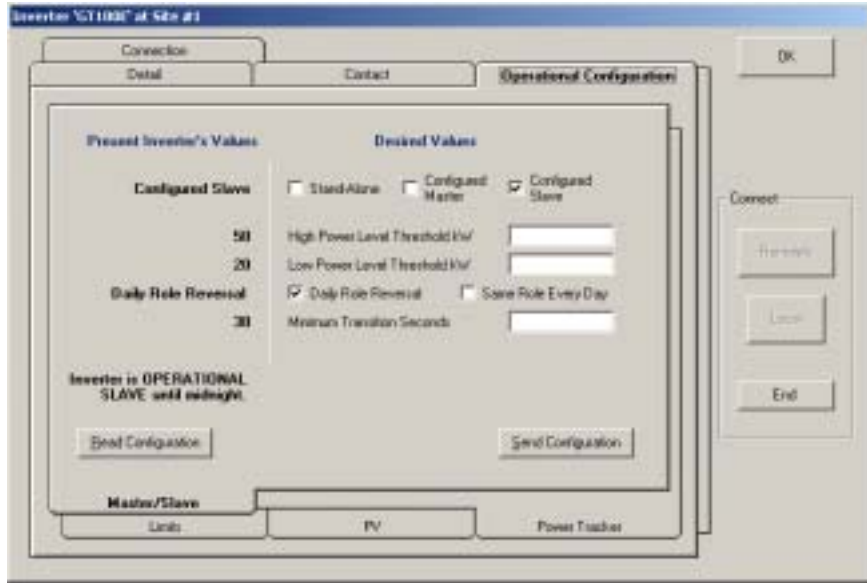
Inverter "GT1000" at Site #1

Connection
Detail
Contact
Operational Configuration

OK

Present Inverter's Values
Desired Values

Configured Slave
Stand-Alone
Configured Master
Configured Slave

50
High Power Level Threshold kW
20
Low Power Level Threshold kW
Daily Role Reversal
Daily Role Reversal
Same Role Every Day
30
Minimum Transition Seconds

Inverter is OPERATIONAL SLAVE until midnight.

Read Configuration
Send Configuration

Connect
Remote
Local
End

Master/Slave
Limits
PV
Power Tracker